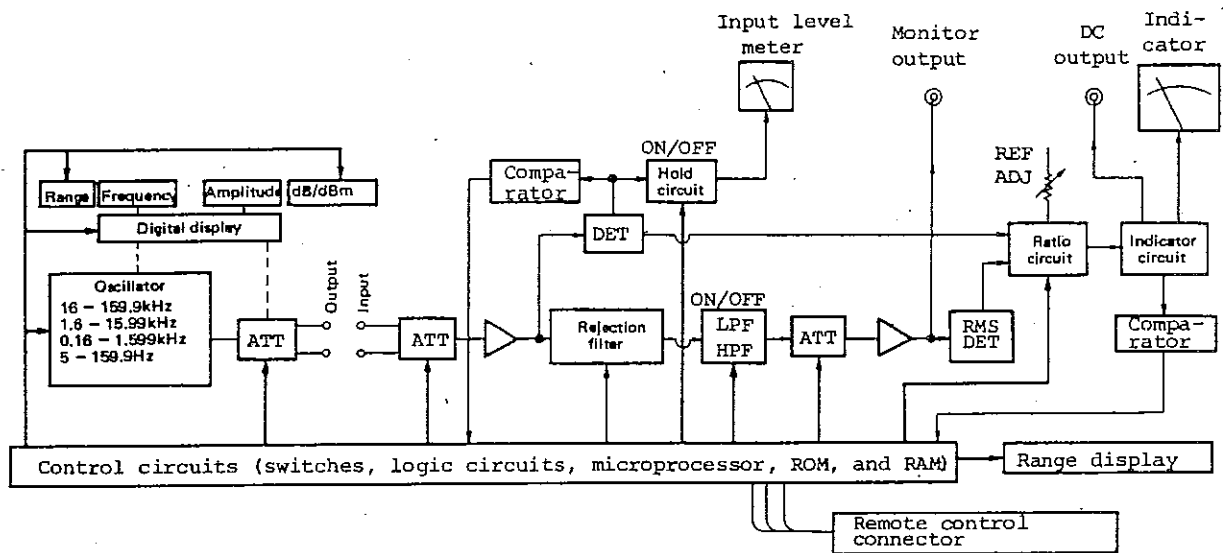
Input level meter

Monitor output

DC output

Indicator

ON/OFF

REF ADJ

Range

Frequency

Amplitude

dB/dBm

Comparator

Hold circuit

Digital display

DET

Ratio circuit

Indicator circuit

Oscillator
16 – 159.9kHz
1.6 – 15.99kHz
0.16 – 1.599kHz
5 – 159.9Hz

Output

Input

ON/OFF

ATT

ATT

Rejection filter

LPF

HPF

ATT

RMS DET

Comparator

Control circuits (switches, logic circuits, microprocessor, ROM, and RAM)

Range display

Remote control connector